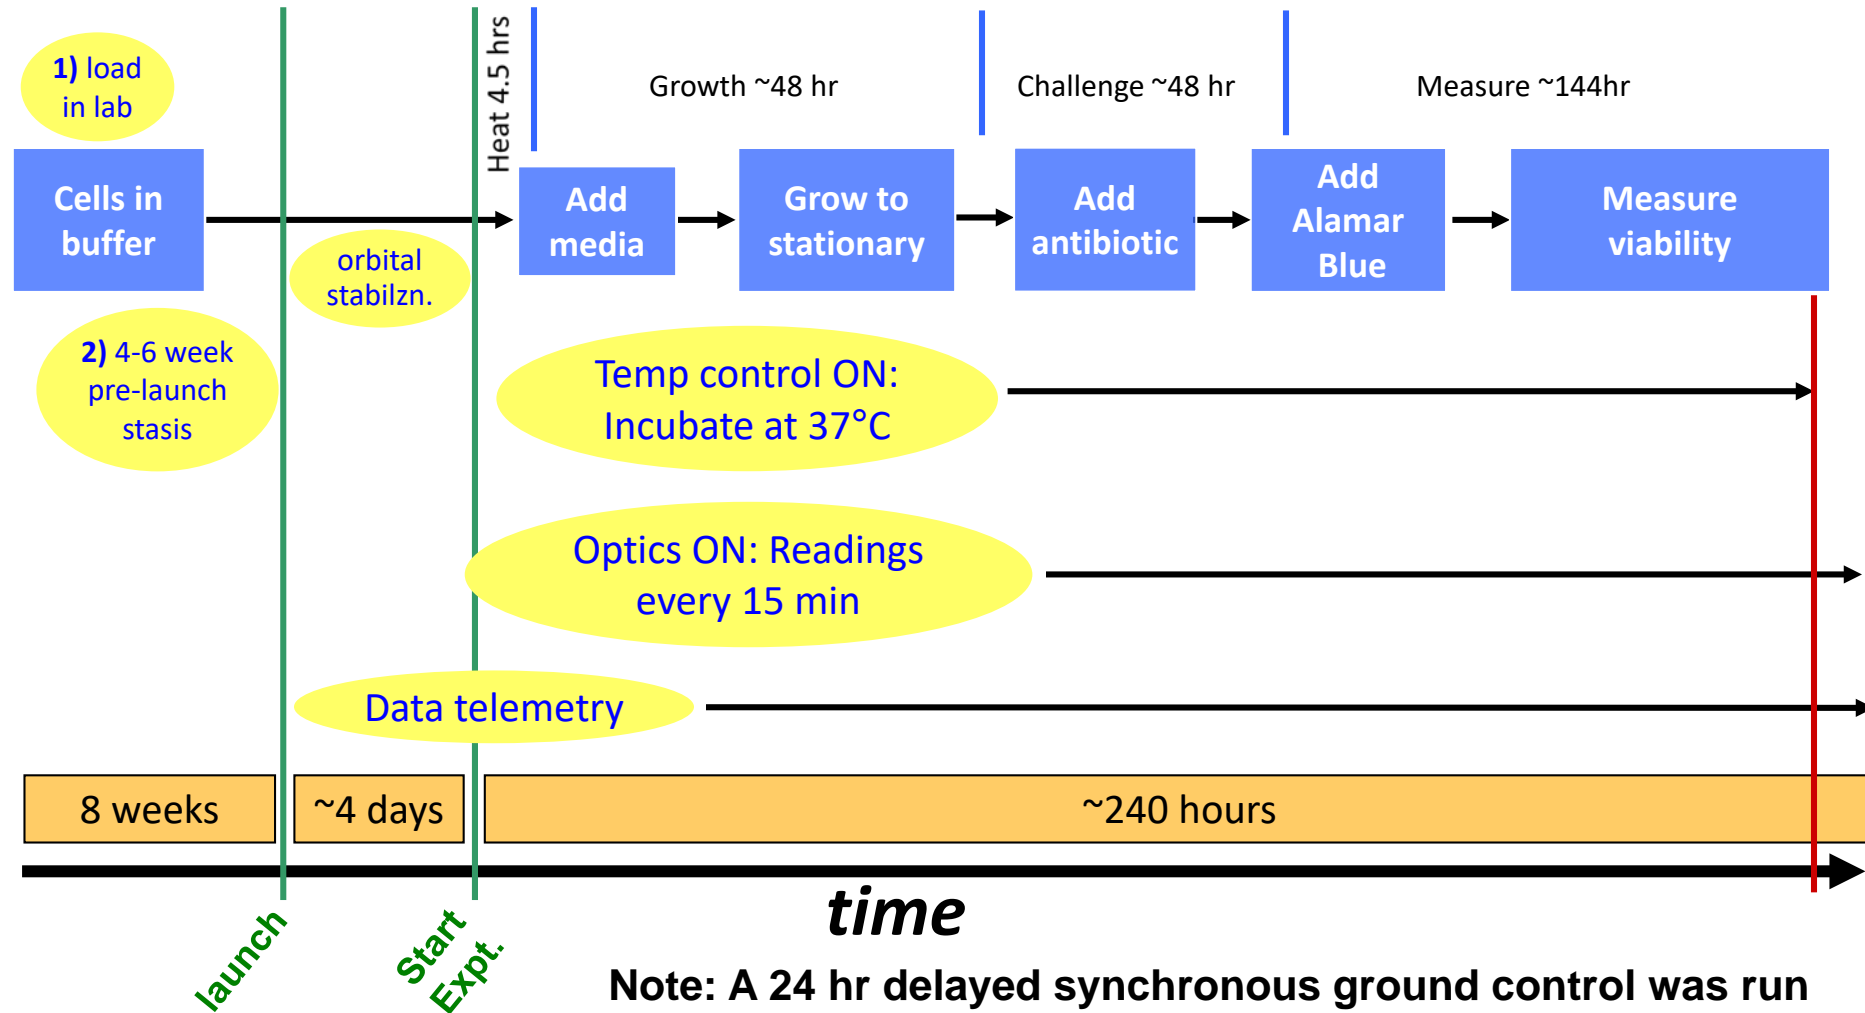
1) load in lab

Heat 4.5 hrs

Growth ~48 hr

Challenge ~48 hr

Measure ~144hr

Cells in buffer

Add media

Grow to stationary

Add antibiotic

Add Alamar Blue

Measure viability

orbital stabilzn.

2) 4-6 week pre-launch stasis

Temp control ON: Incubate at 37°C

Optics ON: Readings every 15 min

Data telemetry

8 weeks

~4 days

~240 hours

time

launch

Start Expt.

Note: A 24 hr delayed synchronous ground control was run